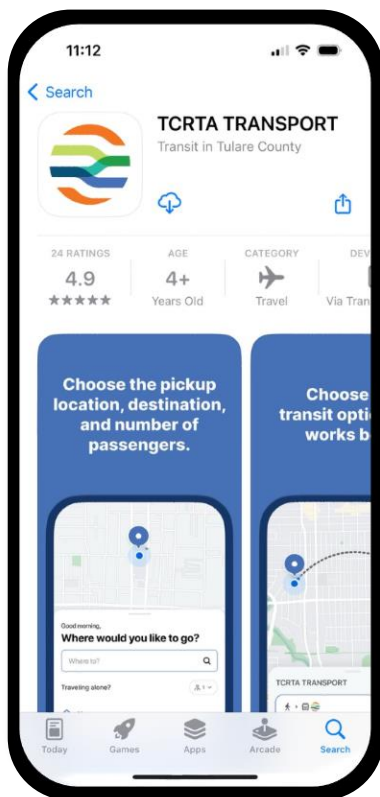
11:12

Search

TCRTA TRANSPORT
Transit in Tulare County

24 RATINGS
4.9
★★★★★

AGE
4+
Years Old

CATEGORY
Travel

DEV
Via Tran

Choose the pickup location, destination, and number of passengers.

Good morning,
Where would you like to go?
Where to?
Traveling alone?
1

Choose
transit optio
works b

TCRTA TRANSPORT

Today
Games
Apps
Arcade
Search